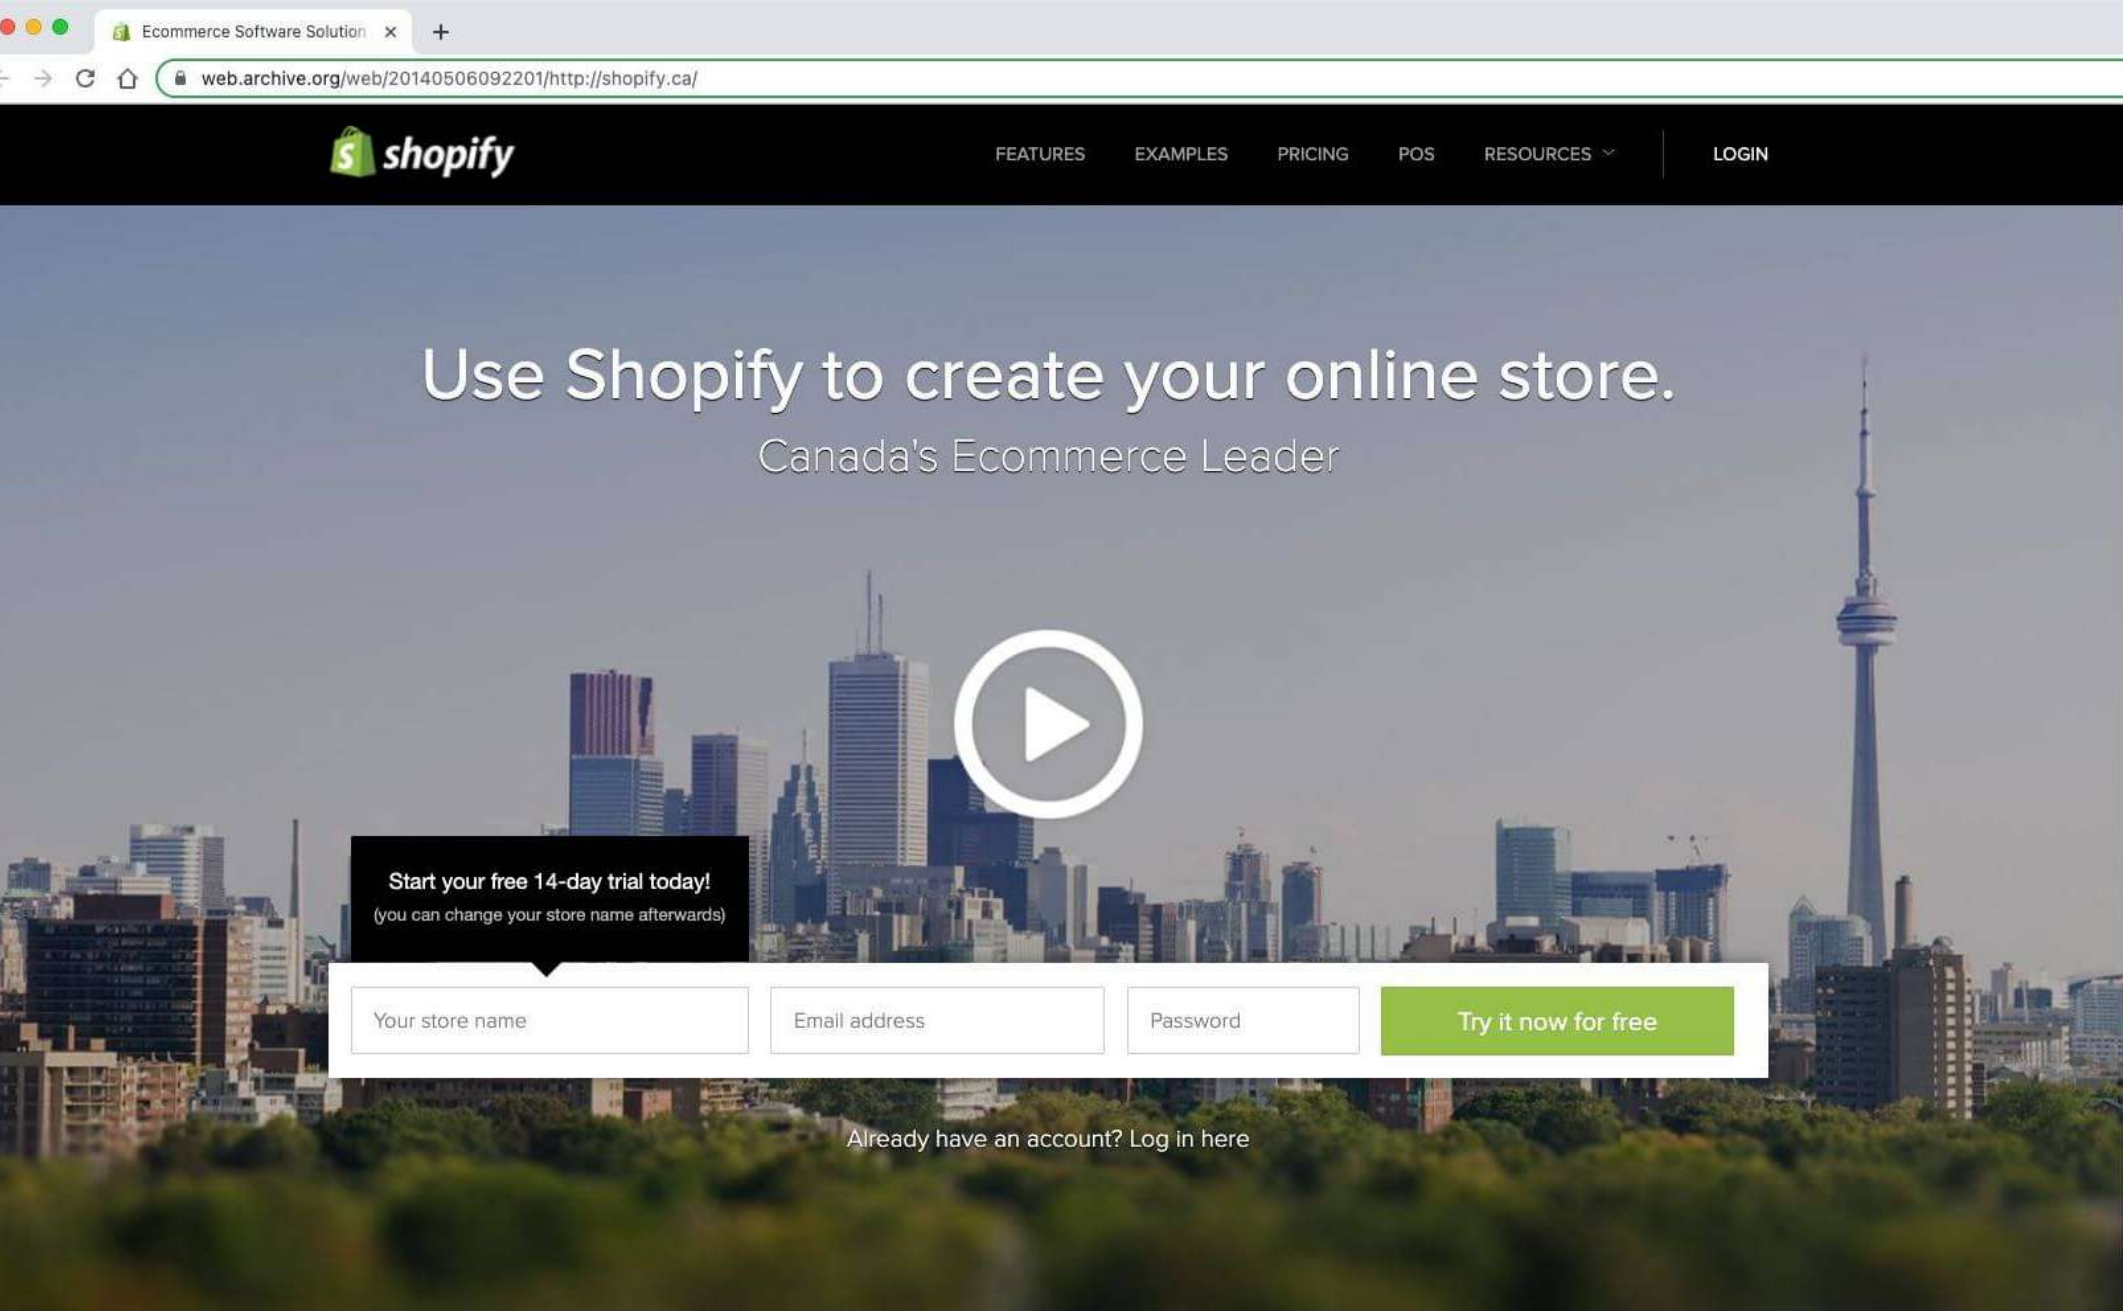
Ecommerce Software Solution

web.archive.org/web/20140506092201/http://shopify.ca/

shopify

FEATURES EXAMPLES PRICING POS RESOURCES LOGIN

Use Shopify to create your online store.

Canada's Ecommerce Leader

Start your free 14-day trial today!
(you can change your store name afterwards)

Your store name

Email address

Password

Try it now for free

Already have an account? Log in here